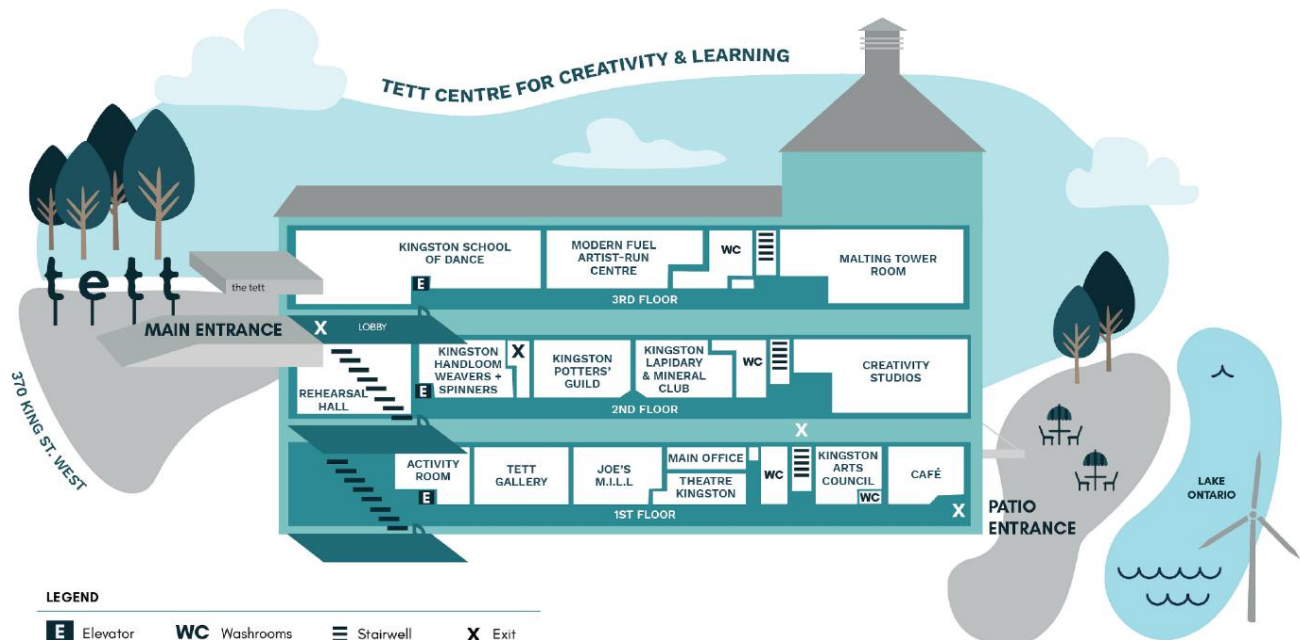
TETT CENTRE FOR CREATIVITY & LEARNING

tett

the tett

MAIN ENTRANCE

370 KING ST. WEST

KINGSTON SCHOOL OF DANCE

E

MODERN FUEL ARTIST-RUN CENTRE

WC

MALTING TOWER ROOM

3RD FLOOR

X

LOBBY

REHEARSAL HALL

KINGSTON HANDLOOM WEAVERS + SPINNERS

X

E

KINGSTON POTTERS' GUILD

KINGSTON LAPIDARY & MINERAL CLUB

WC

CREATIVITY STUDIOS

2ND FLOOR

X

ACTIVITY ROOM

E

TETT GALLERY

JOE'S M.I.L.L

MAIN OFFICE

THEATRE KINGSTON

WC

KINGSTON ARTS COUNCIL

WC

CAFÉ

X

1ST FLOOR

PATIO ENTRANCE

LAKE ONTARIO

LEGEND

E Elevator WC Washrooms Stairwell X Exit